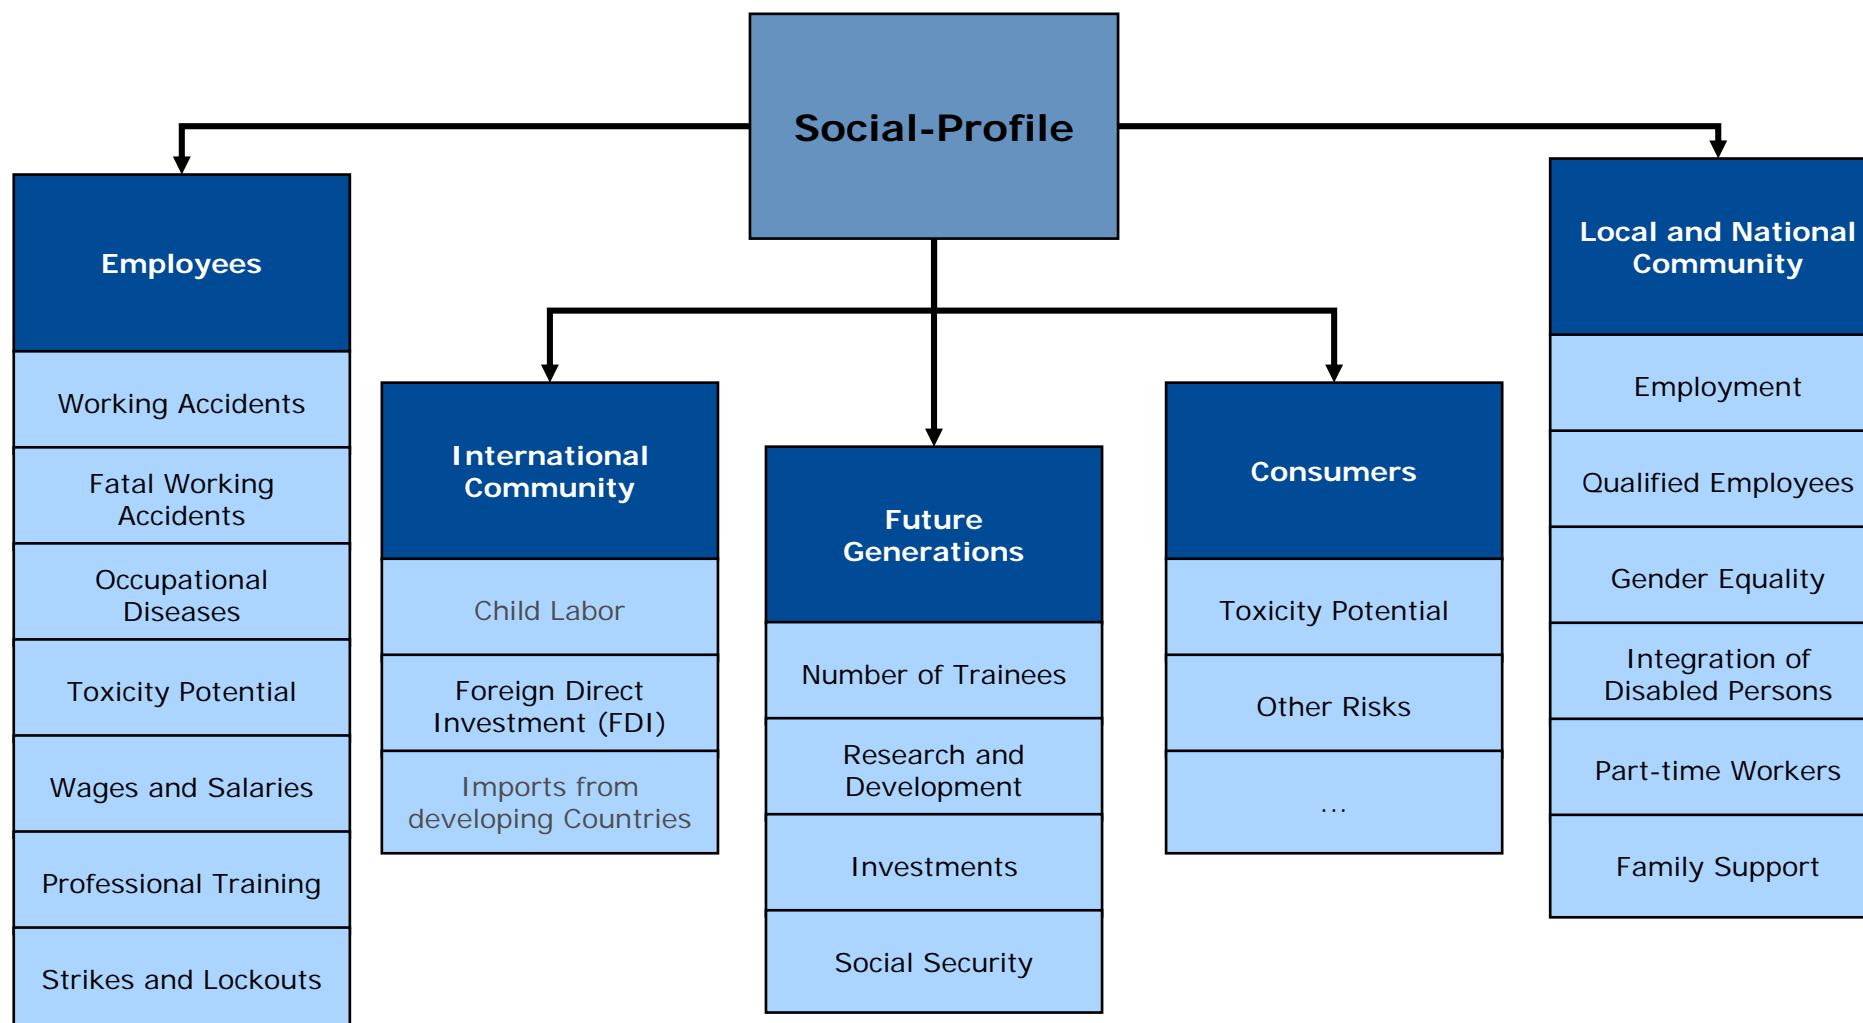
Social-Profile

Employees

Working Accidents

Fatal Working Accidents

Occupational Diseases

Toxicity Potential

Wages and Salaries

Professional Training

Strikes and Lockouts

International Community

Child Labor

Foreign Direct Investment (FDI)

Imports from developing Countries

Future Generations

Number of Trainees

Research and Development

Investments

Social Security

Consumers

Toxicity Potential

Other Risks

...

Local and National Community

Employment

Qualified Employees

Gender Equality

Integration of Disabled Persons

Part-time Workers

Family Support